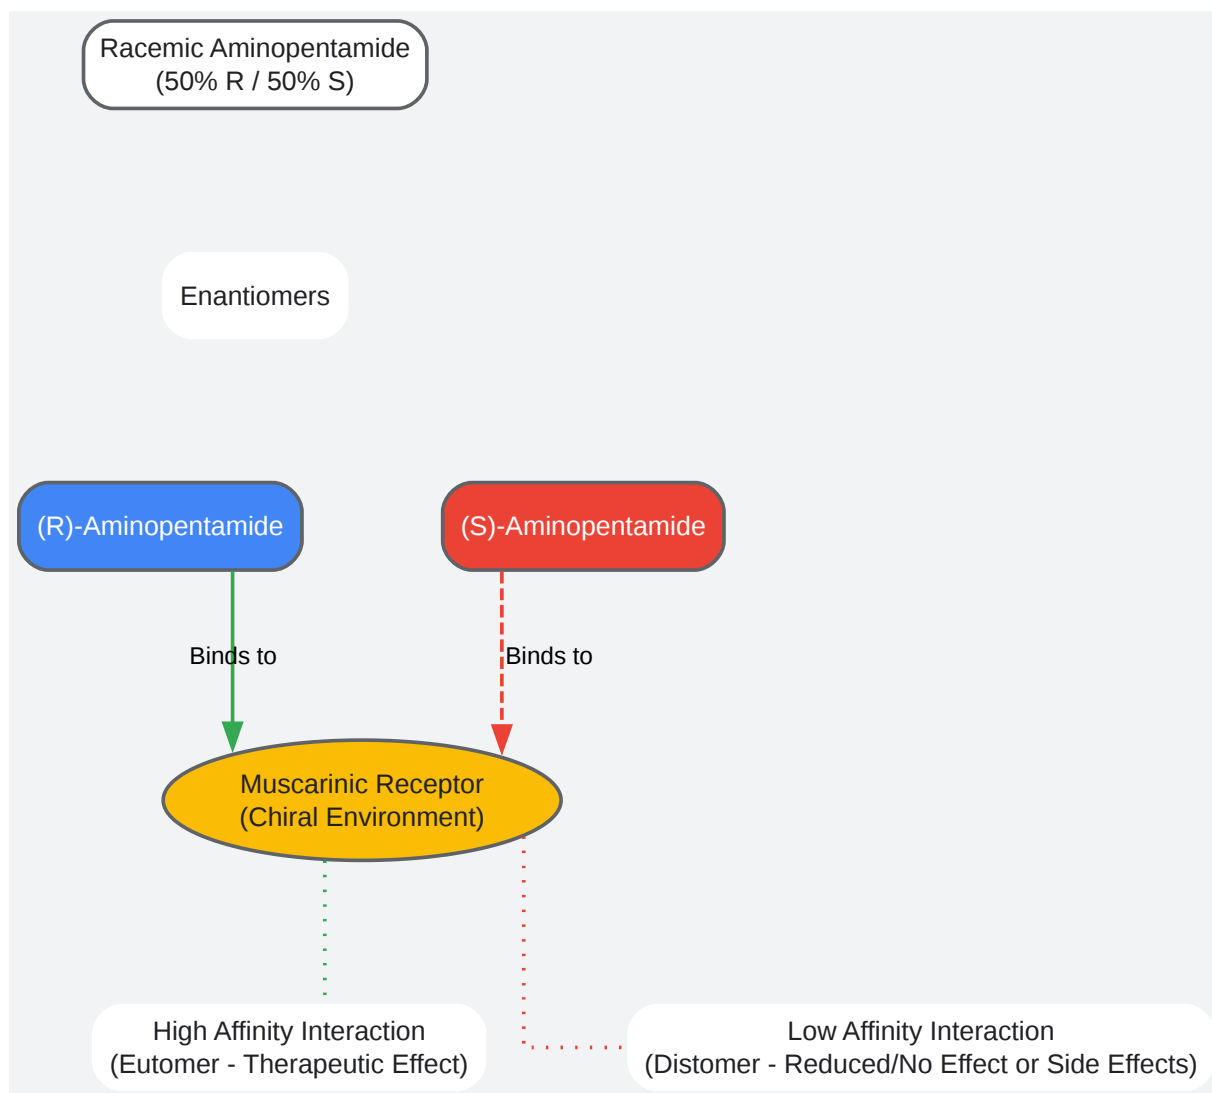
Racemic Aminopentamide
(50% R / 50% S)

Enantiomers

(R)-Aminopentamide

(S)-Aminopentamide

Binds to

Binds to

Muscarinic Receptor
(Chiral Environment)

High Affinity Interaction
(Eutomer - Therapeutic Effect)

Low Affinity Interaction
(Distomer - Reduced/No Effect or Side Effects)